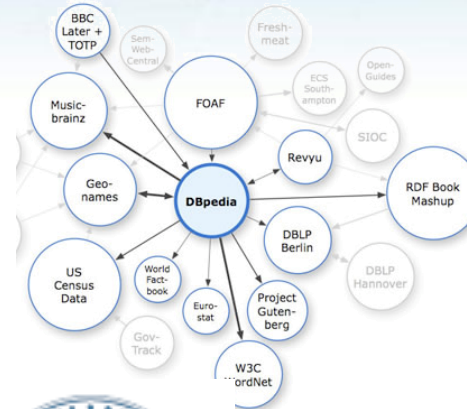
BBC Later + TOTP

Sem-Web-Central

Fresh-meat

Open-Guides

ECS South-ampton

FOAF

Music-brainz

SIOC

Revyu

Geo-names

DBpedia

RDF Book Mashup

DBLP Berlin

DBLP Hannover

US Census Data

World Fact-book

Euro-stat

Project Guten-berg

Gov-Track

W3C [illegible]ordNet